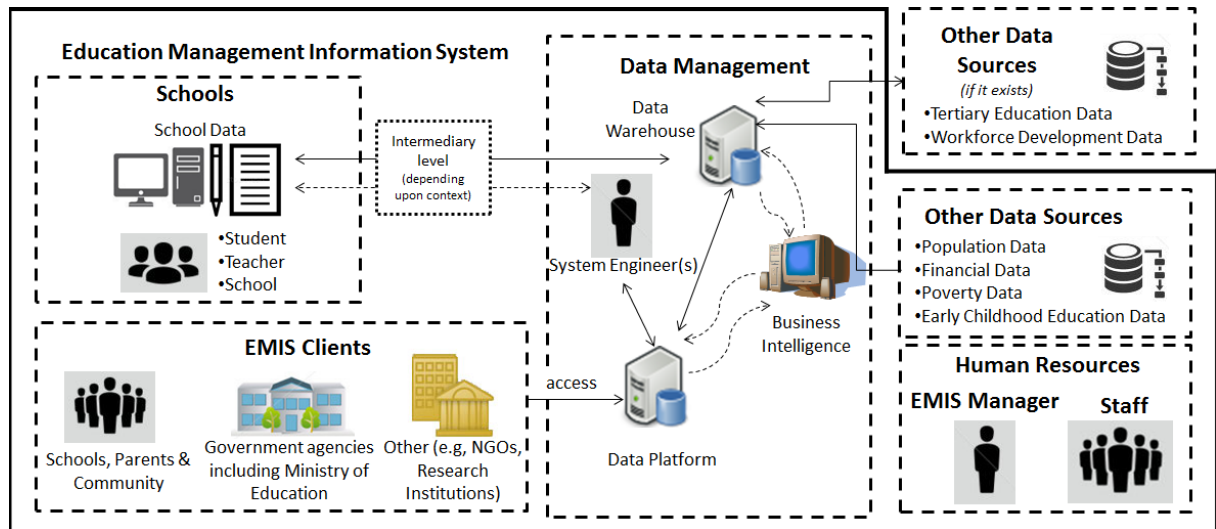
Education Management Information System

Schools

School Data

•Student
•Teacher
•School

Intermediary level (depending upon context)

Data Management

Data Warehouse

System Engineer(s)

Business Intelligence

Data Platform

access

EMIS Clients

Schools, Parents & Community

Government agencies including Ministry of Education

Other (e.g, NGOs, Research Institutions)

Other Data Sources
(if it exists)
•Tertiary Education Data
•Workforce Development Data

Other Data Sources
•Population Data
•Financial Data
•Poverty Data
•Early Childhood Education Data

Human Resources

EMIS Manager

Staff